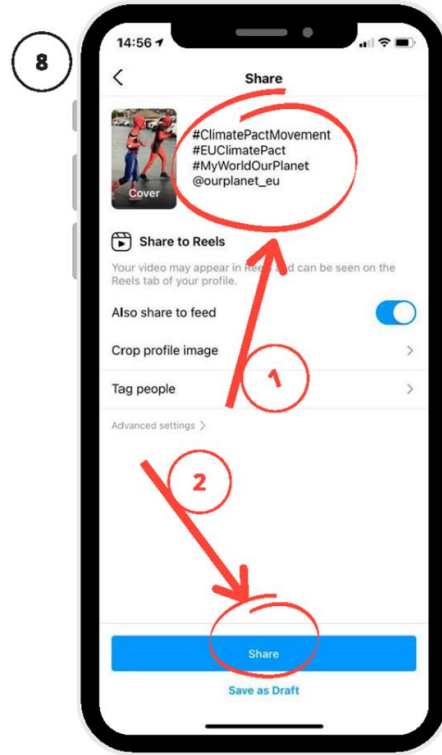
8

14:56

Share

Cover

#ClimatePactMovement
#EUClimatePact
#MyWorldOurPlanet
@ourplanet_eu

Share to Reels

Your video may appear in Reels and can be seen on the Reels tab of your profile.

Also share to feed

Crop profile image

Tag people

1

Advanced settings

2

Share

Save as Draft